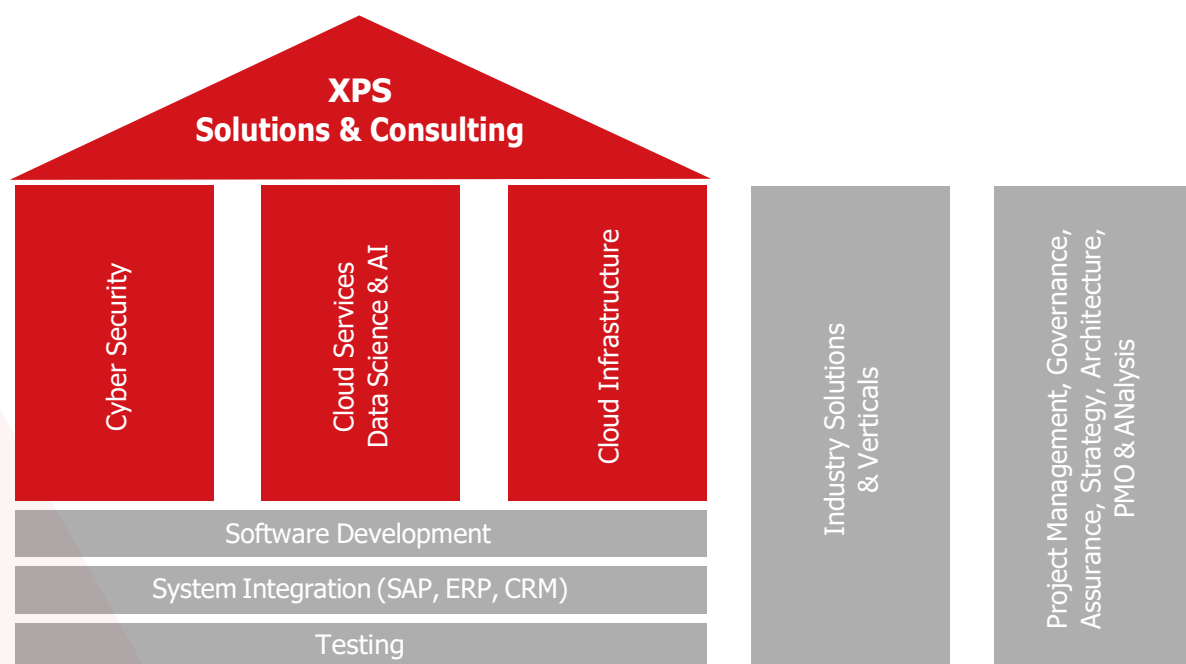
XPS
Solutions & Consulting

Cyber Security

Cloud Services
Data Science & AI

Cloud Infrastructure

Industry Solutions
& Verticals

Project Management, Governance,
Assurance, Strategy, Architecture,
PMO & ANalysis

Software Development

System Integration (SAP, ERP, CRM)

Testing